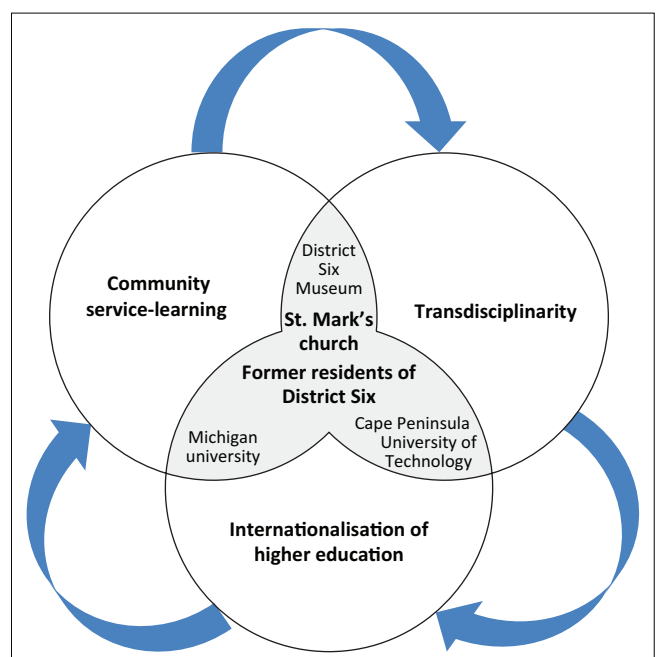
Community service-learning

Transdisciplinarity

District Six Museum

St. Mark's church

Former residents of District Six

Michigan university

Cape Peninsula University of Technology

Internationalisation of higher education